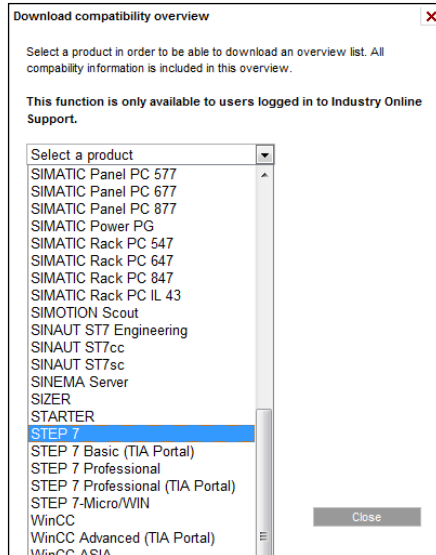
Download compatibility overview

Select a product in order to be able to download an overview list. All compatibility information is included in this overview.

This function is only available to users logged in to Industry Online Support.

Select a product

SIMATIC Panel PC 577
SIMATIC Panel PC 677
SIMATIC Panel PC 877
SIMATIC Power PG
SIMATIC Rack PC 547
SIMATIC Rack PC 647
SIMATIC Rack PC 847
SIMATIC Rack PC IL 43
SIMOTION Scout
SINAUT ST7 Engineering
SINAUT ST7cc
SINAUT ST7sc
SINEMA Server
SIZER
STARTER
STEP 7
STEP 7 Basic (TIA Portal)
STEP 7 Professional
STEP 7 Professional (TIA Portal)
STEP 7-Micro/WIN
WinCC
WinCC Advanced (TIA Portal)
WinCC ASIA

Close